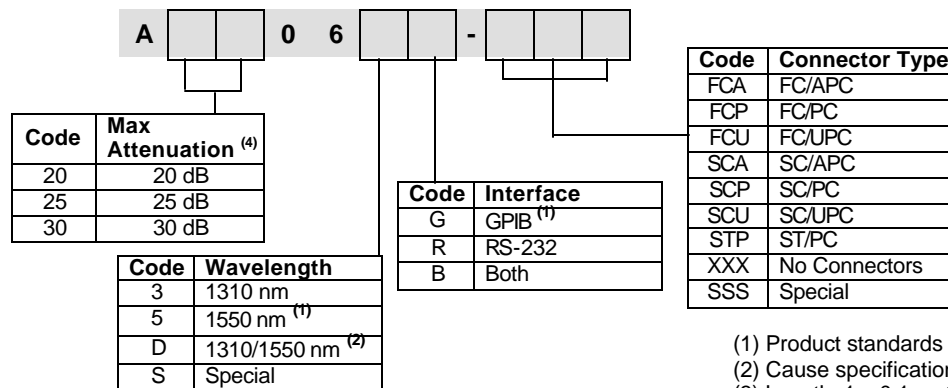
A 0 6 -

| Code | Max Attenuation $^{(4)}$ |
|---|---|
| 20 | 20 dB |
| 25 | 25 dB |
| 30 | 30 dB |

| Code | Wavelength |
|---|---|
| 3 | 1310 nm |
| 5 | 1550 nm $^{(1)}$ |
| D | 1310/1550 nm $^{(2)}$ |
| S | Special |

| Code | Interface |
|---|---|
| G | GPIB $^{(1)}$ |
| R | RS-232 |
| B | Both |

| Code | Connector Type |
|---|---|
| FCA | FC/APC |
| FCP | FC/PC |
| FCU | FC/UPC |
| SCA | SC/APC |
| SCP | SC/PC |
| SCU | SC/UPC |
| STP | ST/PC |
| XXX | No Connectors |
| SSS | Special |

(1) Product standards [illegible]
(2) Cause specification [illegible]
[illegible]